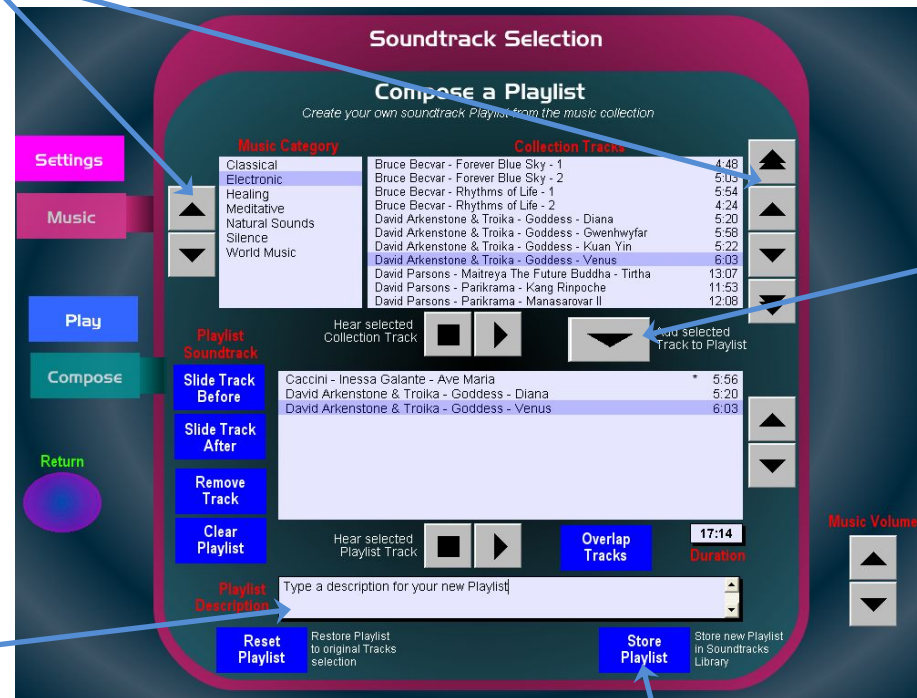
Soundtrack Selection

Compose a Playlist

Create your own soundtrack Playlist from the music collection

Settings

Music

Play

Compose

Return

Music Category

Classical
Electronic
Healing
Meditative
Natural Sounds
Silence
World Music

Collection Tracks

| | |
|---|---|
| Bruce Becvar - Forever Blue Sky - 1 | 4:48 |
| Bruce Becvar - Forever Blue Sky - 2 | 5:0 |
| Bruce Becvar - Rhythms of Life - 1 | 5:54 |
| Bruce Becvar - Rhythms of Life - 2 | 4:24 |
| David Arkenstone & Troika - Goddess - Diana | 5:20 |
| David Arkenstone & Troika - Goddess - Gwenhwyfar | 5:58 |
| David Arkenstone & Troika - Goddess - Kuan Yin | 5:22 |
| David Arkenstone & Troika - Goddess - Venus | 6:03 |
| David Parsons - Maitreya The Future Buddha - Tirtha | 13:07 |
| David Parsons - Parikrama - Kang Rinpoche | 11:53 |
| David Parsons - Parikrama - Manasarovar II | 12:08 |

Hear selected Collection Track

Add selected Track to Playlist

Playlist Soundtrack

Slide Track Before

Slide Track After

Remove Track

Clear Playlist

| | | |
|---|---|---|
| Caccini - Inessa Galante - Ave Maria | * | 5:56 |
| David Arkenstone & Troika - Goddess - Diana | | 5:20 |
| David Arkenstone & Troika - Goddess - Venus | | 6:03 |

Hear selected Playlist Track

Overlap Tracks

17:14

Duration

Music Volume

Playlist Description

Type a description for your new Playlist

Reset Playlist

Restore Playlist to original Tracks selection

Store Playlist

Store new Playlist in Soundtracks Library